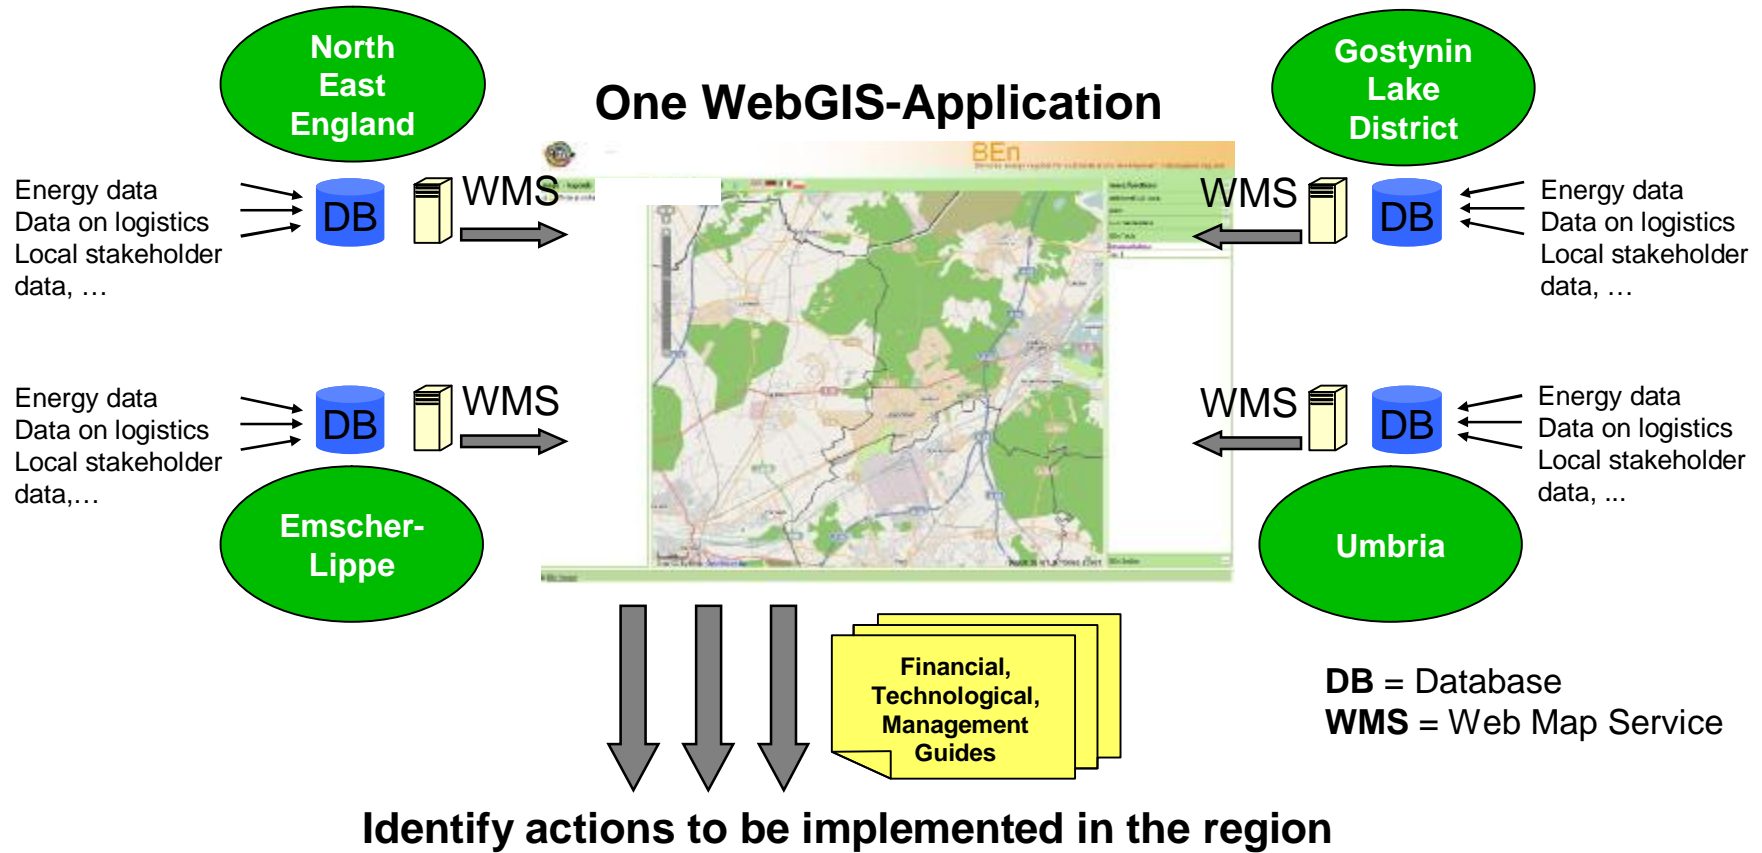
North East England

One WebGIS-Application

Gostynin Lake District

Energy data
Data on logistics
Local stakeholder data, …

DB

WMS

BEn

WMS

DB

Energy data
Data on logistics
Local stakeholder data, …

Energy data
Data on logistics
Local stakeholder data,…

DB

WMS

WMS

DB

Energy data
Data on logistics
Local stakeholder data, ...

Emscher-Lippe

Umbria

Financial, Technological, Management Guides

**DB** = Database
**WMS** = Web Map Service

Identify actions to be implemented in the region